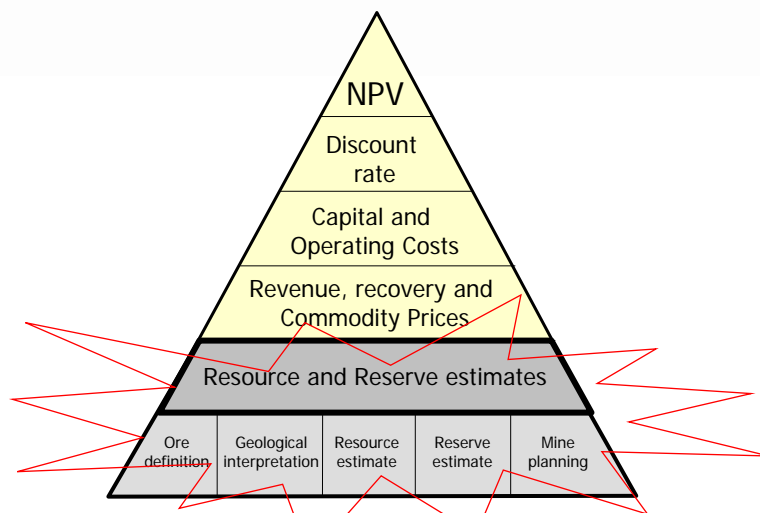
NPV

Discount rate

Capital and Operating Costs

Revenue, recovery and Commodity Prices

Resource and Reserve estimates

| Ore definition | Geological interpretation | Resource estimate | Reserve estimate | Mine planning |
|---|---|---|---|---|